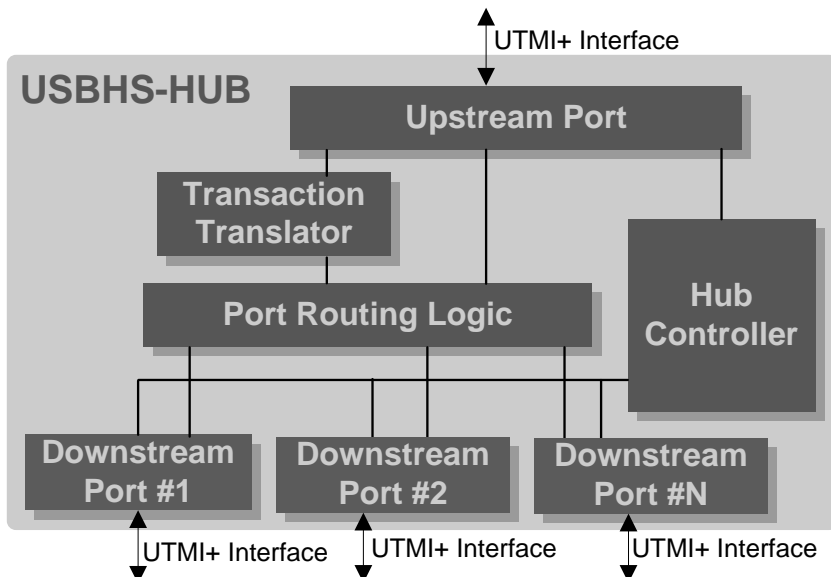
UTMI+ Interface

USBHS-HUB

Upstream Port

Transaction Translator

Hub Controller

Port Routing Logic

Downstream Port #1

Downstream Port #2

Downstream Port #N

UTMI+ Interface

UTMI+ Interface

UTMI+ Interface